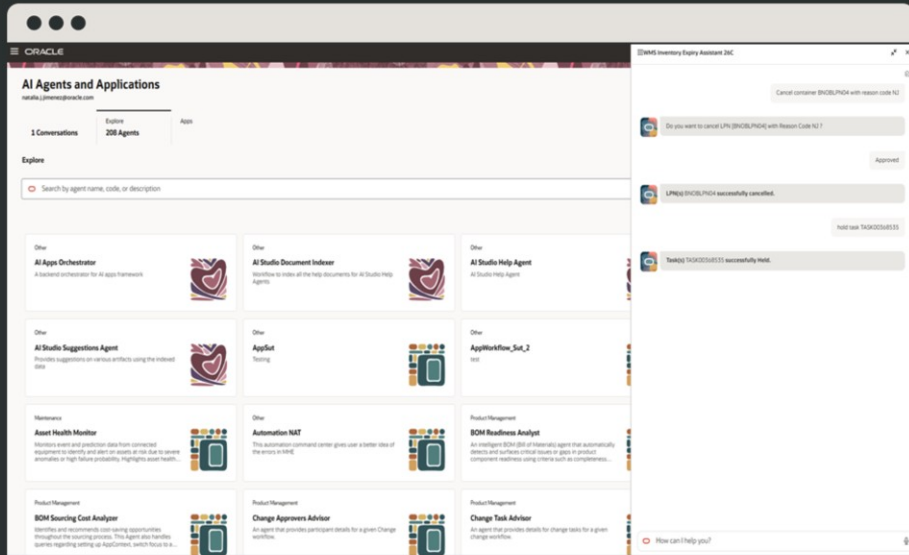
ORACLE

AI Agents and Applications
natalia.j.jimenez@oracle.com

1 Conversations | Explore 208 Agents | Apps

Explore

Search by agent name, code, or description

Other
AI Apps Orchestrator
A backend orchestrator for AI apps framework

Other
AI Studio Document Indexer
Workflow to index all the help documents for AI Studio Help Agents

Other
AI Studio Help Agent
AI Studio Help Agent

Other
AI Studio Suggestions Agent
Provides suggestions on various artifacts using the indexed data

Other
AppSut
Testing

Other
AppWorkflow_Sut_2
test

Maintenance
Asset Health Monitor
Monitors event and prediction data from connected equipment to identify and alert on assets at risk due to severe anomalies or high failure probability. Highlights asset health...

Other
Automation NAT
This automation command center gives user a better idea of the errors in MME

Product Management
BOM Readiness Analyst
An intelligent BOM (Bill of Materials) agent that automatically detects and surfaces critical issues or gaps in product component readiness using criteria such as completeness...

Product Management
BOM Sourcing Cost Analyzer
Identifies and recommends cost-saving opportunities throughout the sourcing process. This Agent also handles queries regarding setting up AppContext, switch focus to a...

Product Management
Change Approvers Advisor
An agent that provides participant details for a given Change workflow.

Product Management
Change Task Advisor
An agent that provides details for change tasks for a given change workflow.

WMS Inventory Expiry Assistant 26C

Cancel container BNOBLPN04 with reason code NJ

Do you want to cancel LPN [BNOBLPN04] with Reason Code NJ ?

Approved

LPN(s) BNOBLPN04 successfully cancelled.

hold task TASK0056853S

Task(s) TASK0056853S successfully Held.

How can I help you?